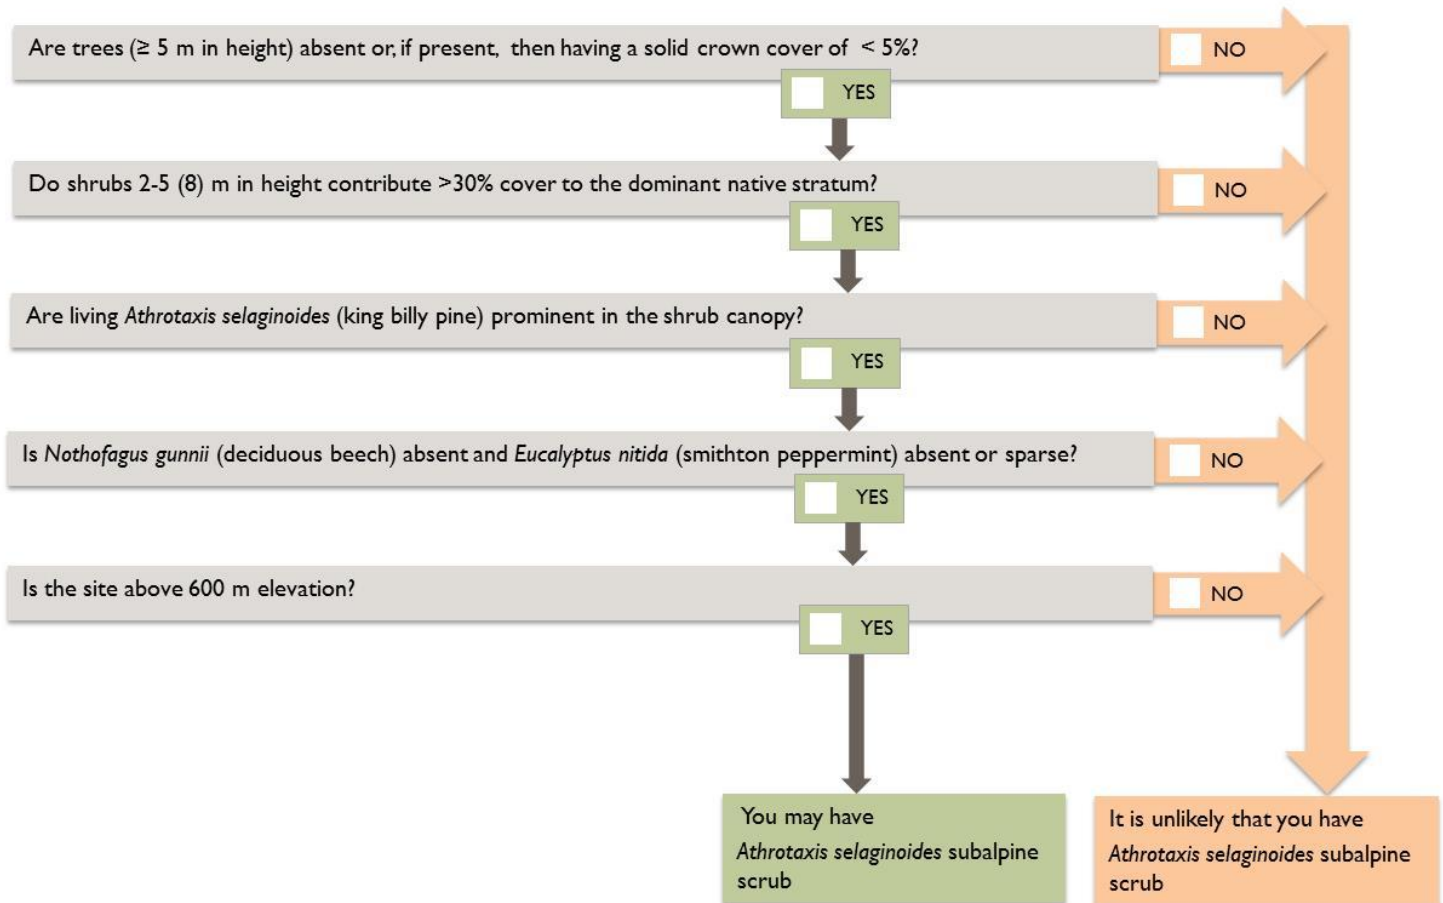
Are trees (≥ 5 m in height) absent or, if present, then having a solid crown cover of < 5%?

NO

YES

Do shrubs 2-5 (8) m in height contribute >30% cover to the dominant native stratum?

NO

YES

Are living *Athrotaxis selaginoides* (king billy pine) prominent in the shrub canopy?

NO

YES

Is *Nothofagus gunnii* (deciduous beech) absent and *Eucalyptus nitida* (smithton peppermint) absent or sparse?

NO

YES

Is the site above 600 m elevation?

NO

YES

You may have *Athrotaxis selaginoides* subalpine scrub

It is unlikely that you have *Athrotaxis selaginoides* subalpine scrub